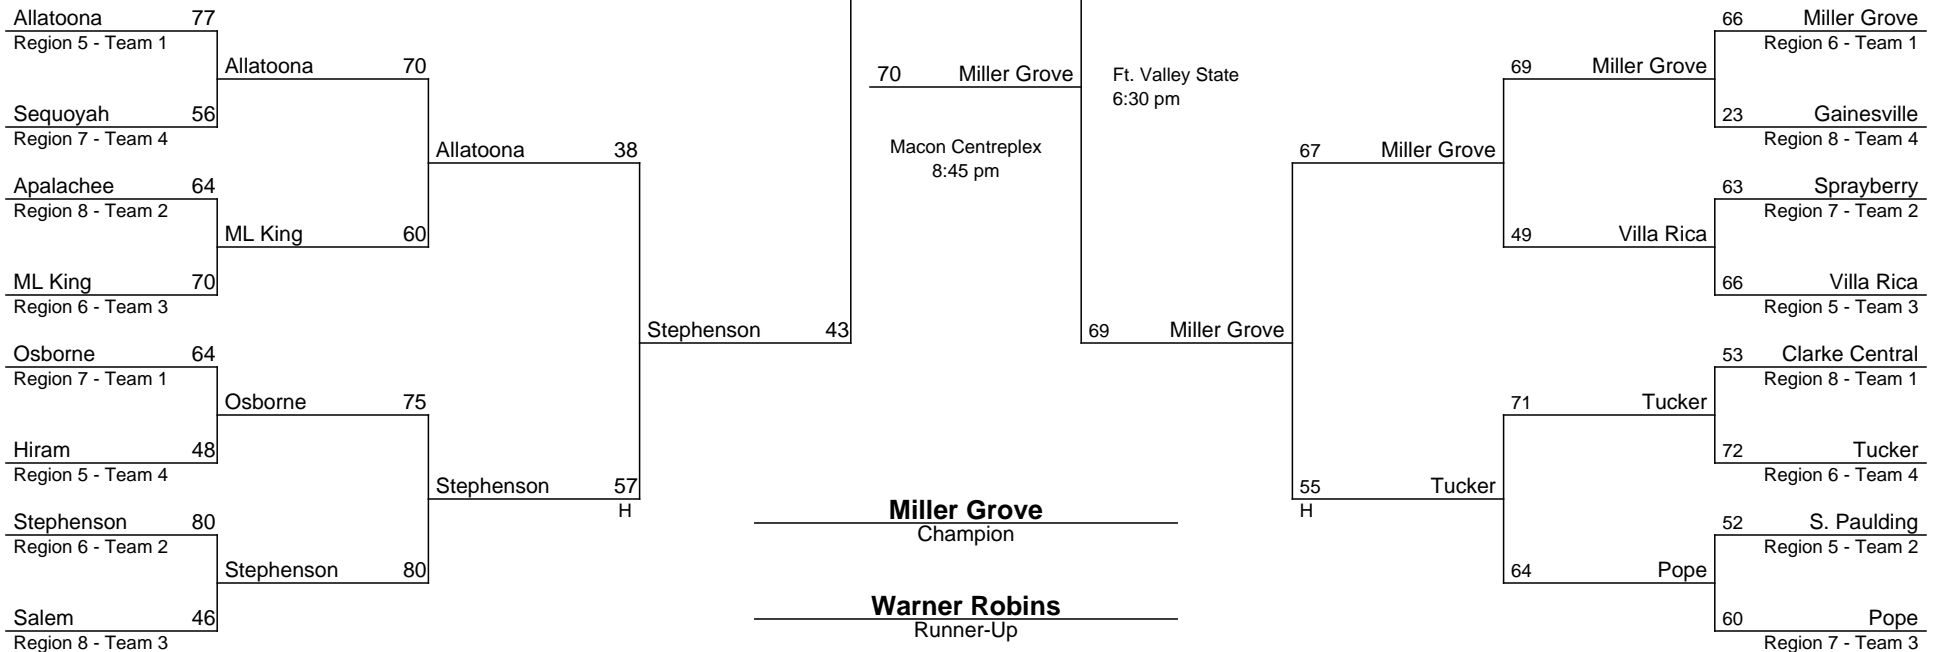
Allatoona 77
Region 5 - Team 1
Sequoyah 56
Region 7 - Team 4
Apalachee 64
Region 8 - Team 2
ML King 70
Region 6 - Team 3
Osborne 64
Region 7 - Team 1
Hiram 48
Region 5 - Team 4
Stephenson 80
Region 6 - Team 2
Salem 46
Region 8 - Team 3

Allatoona 70
ML King 60
Osborne 75
Stephenson 80

Allatoona 38
Stephenson 57
H

Stephenson 43

70 Miller Grove

Macon Centreplex
8:45 pm

Ft. Valley State
6:30 pm

69 Miller Grove

Miller Grove
Champion

Warner Robins
Runner-Up

67 Miller Grove
55 Tucker
H

69 Miller Grove
49 Villa Rica
71 Tucker
64 Pope

66 Miller Grove
Region 6 - Team 1
23 Gainesville
Region 8 - Team 4
63 Sprayberry
Region 7 - Team 2
66 Villa Rica
Region 5 - Team 3
53 Clarke Central
Region 8 - Team 1
72 Tucker
Region 6 - Team 4
52 S. Paulding
Region 5 - Team 2
60 Pope
Region 7 - Team 3